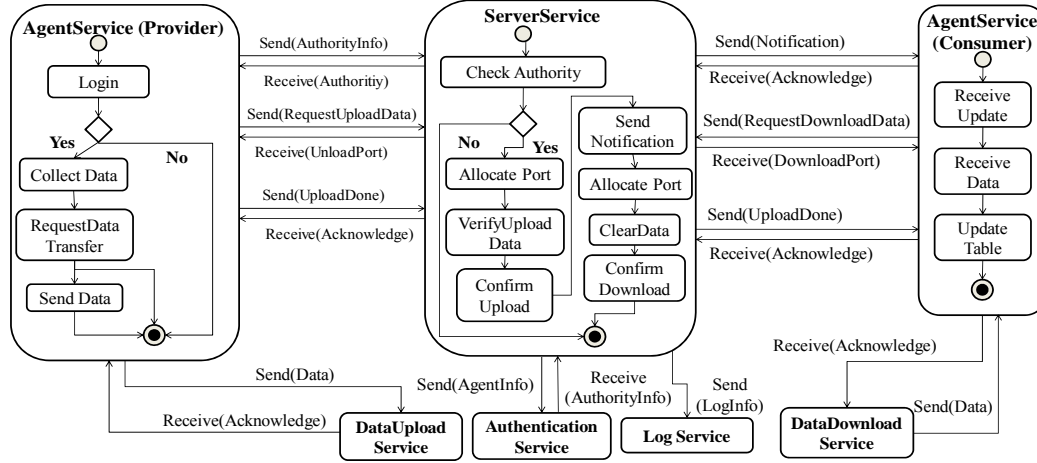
AgentService (Provider)

Login

Yes

No

Collect Data

RequestData Transfer

Send Data

Send(AuthorityInfo)

Receive(Authoritiy)

Send(RequestUploadData)

Receive(UnloadPort)

Send(UploadDone)

Receive(Acknowledge)

ServerService

Check Authority

No

Yes

Allocate Port

VerifyUpload Data

Confirm Upload

Send Notification

Allocate Port

ClearData

Confirm Download

Send(Notification)

Receive(Acknowledge)

Send(RequestDownloadData)

Receive(DownloadPort)

Send(UploadDone)

Receive(Acknowledge)

AgentService (Consumer)

Receive Update

Receive Data

Update Table

Send(Data)

Receive(Acknowledge)

DataUpload Service

Send(AgentInfo)

Authentication Service

Receive (AuthorityInfo)

Send (LogInfo)

Log Service

Receive(Acknowledge)

Send(Data)

DataDownload Service